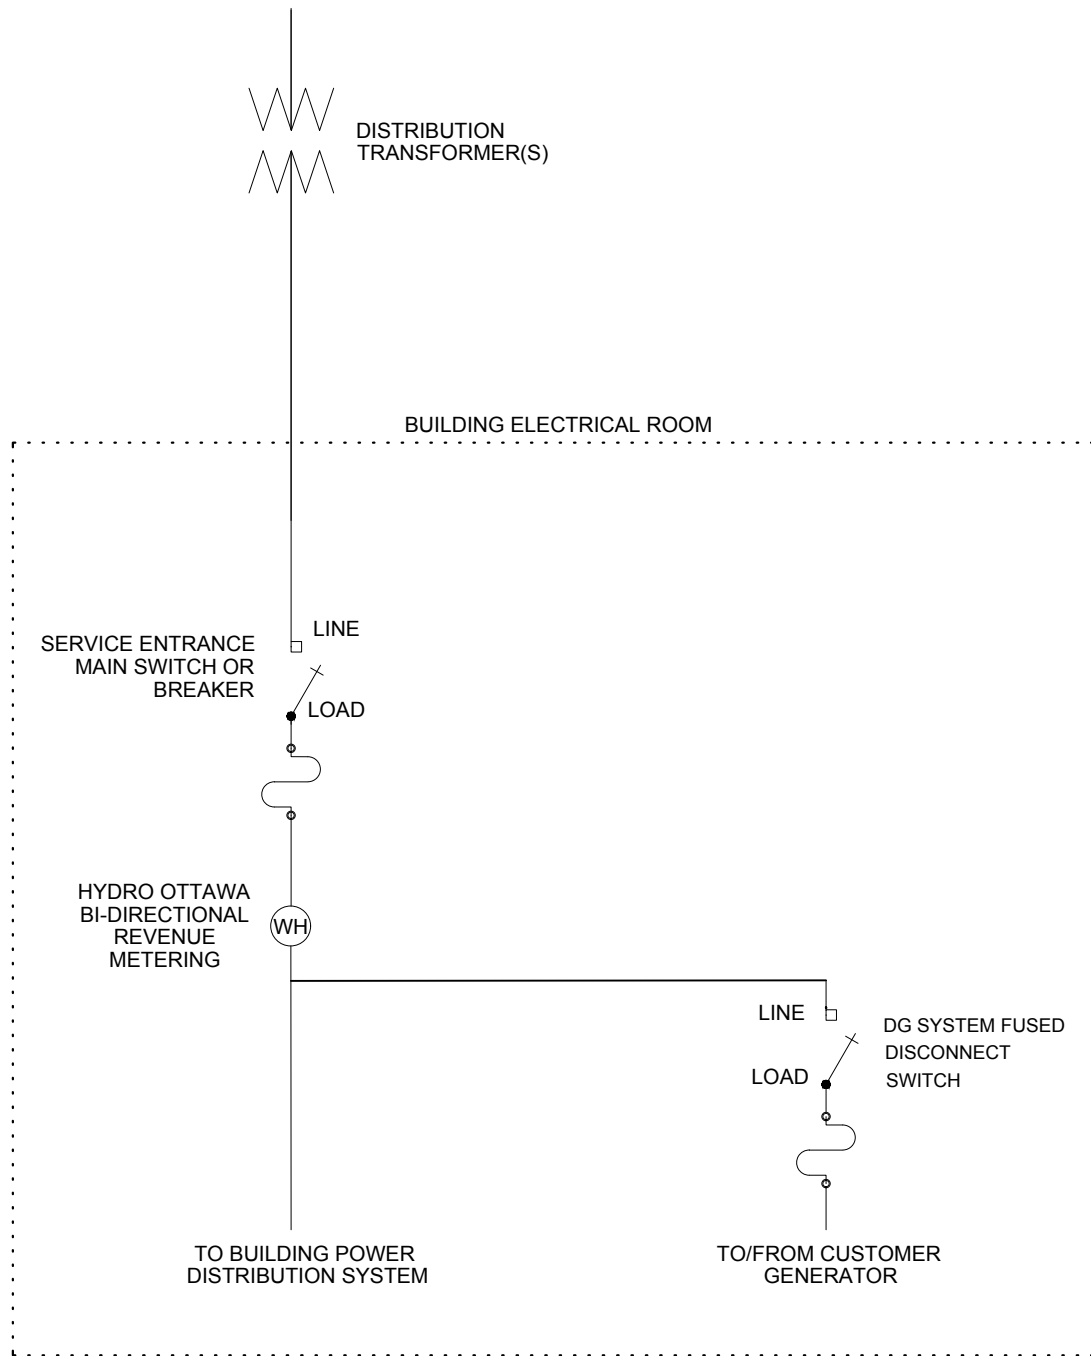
DISTRIBUTION
TRANSFORMER(S)

BUILDING ELECTRICAL ROOM

LINE

SERVICE ENTRANCE
MAIN SWITCH OR
BREAKER

LOAD

HYDRO OTTAWA
BI-DIRECTIONAL
REVENUE
METERING

WH

LINE

DG SYSTEM FUSED
DISCONNECT
SWITCH

LOAD

TO BUILDING POWER
DISTRIBUTION SYSTEM

TO/FROM CUSTOMER
GENERATOR